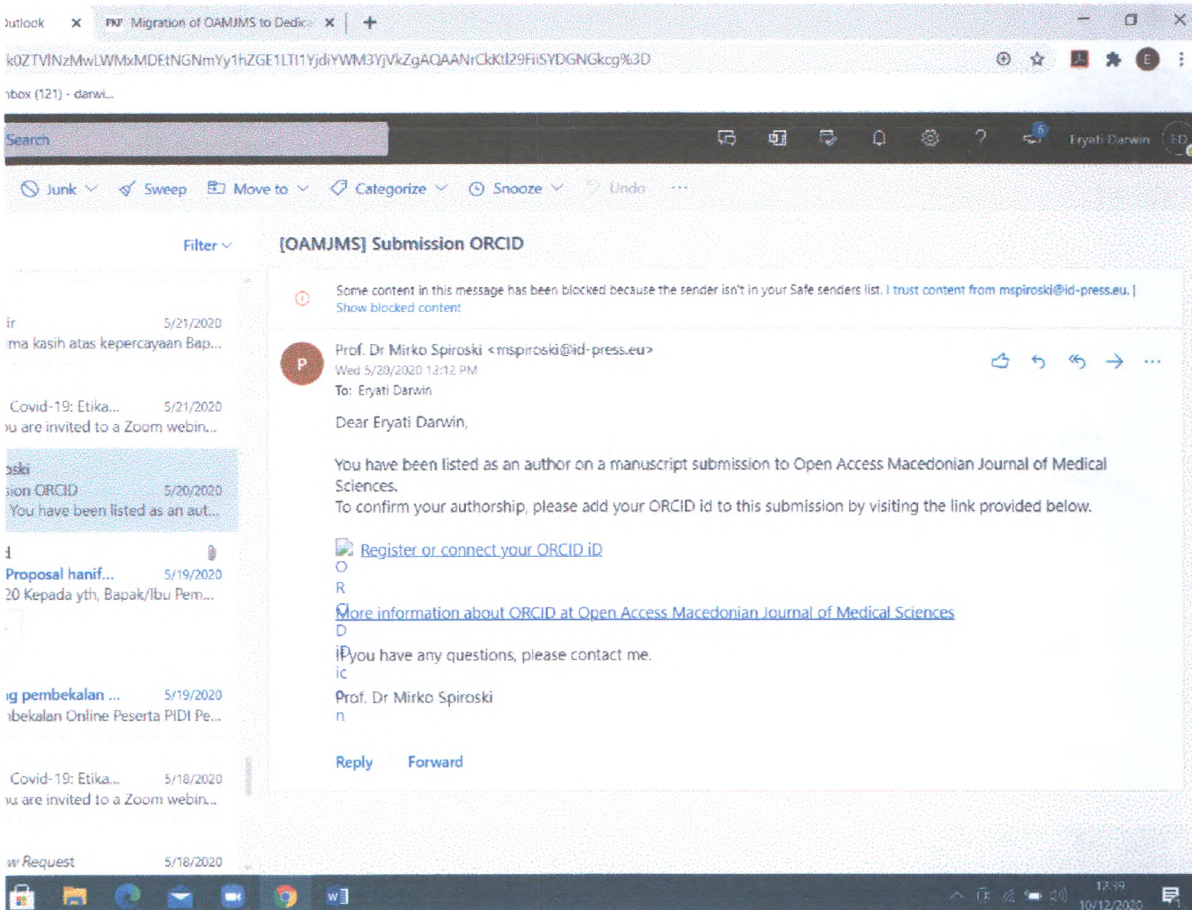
Outlook × PKF Migration of OAMJMS to Dedic ×  +

k0ZTVlNzMwLWMxMDEtNGNmYy1hZGE1LTI1YjdiYWM3YjVkZgAQAANrCkKtl29FiiSYDGNGkcg%3D

Inbox (121) - darwi...

Search

Eryati Darwin ED

Junk Sweep Move to Categorize Snooze Undo ···

Filter

ir 5/21/2020
ima kasih atas kepercayaan Bap...

Covid-19: Etika... 5/21/2020
ou are invited to a Zoom webin...

oski
sion ORCID 5/20/2020
You have been listed as an aut...

d
Proposal hanif... 5/19/2020
20 Kepada yth, Bapak/Ibu Pem...

g pembekalan ... 5/19/2020
nbekalan Online Peserta PIDI Pe...

Covid-19: Etika... 5/18/2020
ou are invited to a Zoom webin...

w Request 5/18/2020

[OAMJMS] Submission ORCID

Some content in this message has been blocked because the sender isn't in your Safe senders list. I trust content from mspiroski@id-press.eu. | Show blocked content

P

Prof. Dr Mirko Spiroski <mspiroski@id-press.eu>
Wed 5/20/2020 12:12 PM
To: Eryati Darwin

Dear Eryati Darwin,

You have been listed as an author on a manuscript submission to Open Access Macedonian Journal of Medical Sciences.
To confirm your authorship, please add your ORCID id to this submission by visiting the link provided below.

Register or connect your ORCID iD
O
R
C
More information about ORCID at Open Access Macedonian Journal of Medical Sciences
D
If you have any questions, please contact me.
ic
Prof. Dr Mirko Spiroski
n

Reply Forward

12:39
10/12/2020